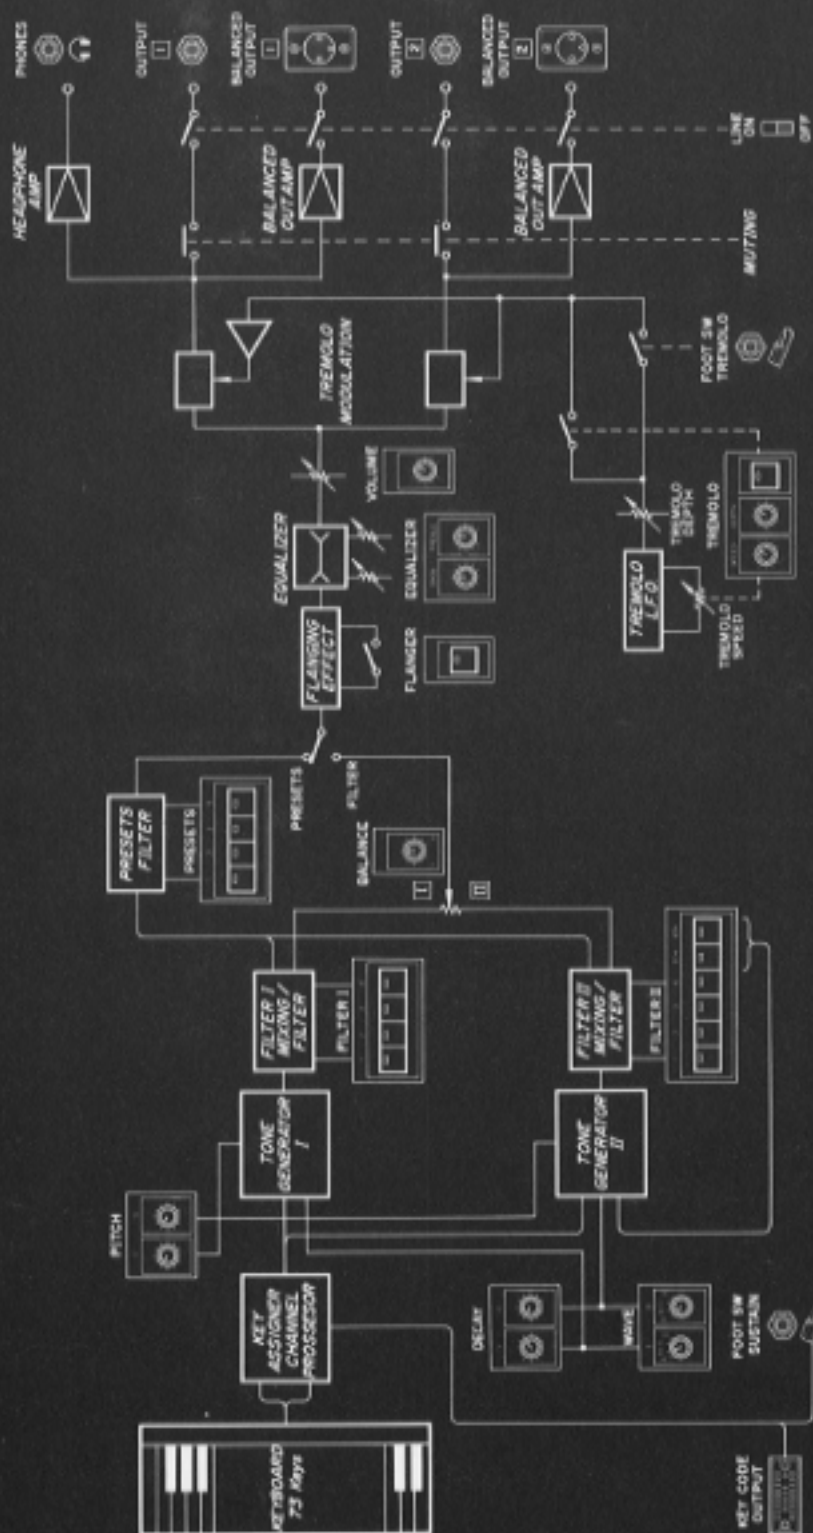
KEYBOARD
73 Keys

KEY CODE OUTPUT

KEY ASSIGNER CHANNEL PROSSESOR

PITCH

DECAY

WAVE

FOOT SW SUSTAIN

TONE GENERATOR I

TONE GENERATOR II

FILTER I MIXING/ FILTER

FILTER I

FILTER II MIXING/ FILTER

FILTER II

PRESETS FILTER

PRESETS

BALANCE

I

II

PRESETS

FILTER

FLANGING EFFECT

FLANGER

EQUALIZER

EQUALIZER

VOLUME

TREMOLO L.F.O

TREMOLO SPEED

TREMOLO DEPTH

TREMOLO

TREMOLO MODULATION

FOOT SW TREMOLO

HEADPHONE AMP

BALANCED OUT AMP

BALANCED OUT AMP

MUTING

LINE ON

OFF

PHONES

OUTPUT 1

BALANCED OUTPUT 1

OUTPUT 2

BALANCED OUTPUT 2